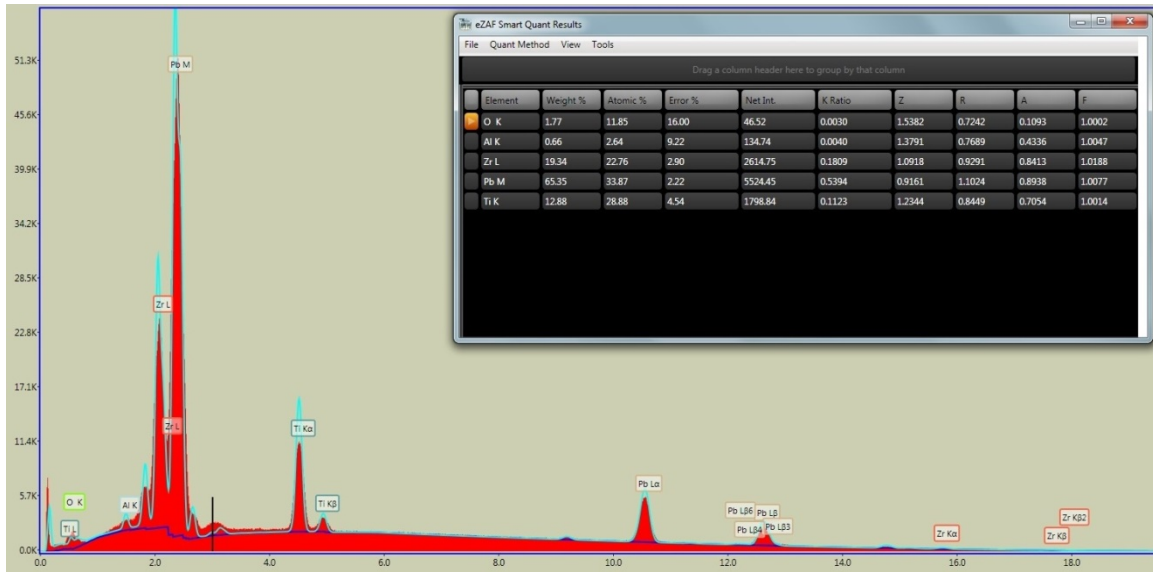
eZAF Smart Quant Results

File Quant Method View Tools

Drag a column header here to group by that column

| Element | Weight % | Atomic % | Error % | Net Int. | K Ratio | Z | R | A | F |
|---|---|---|---|---|---|---|---|---|---|
| O K | 1.77 | 11.85 | 16.00 | 46.52 | 0.0030 | 1.5382 | 0.7242 | 0.1093 | 1.0002 |
| Al K | 0.66 | 2.64 | 9.22 | 134.74 | 0.0040 | 1.3791 | 0.7689 | 0.4336 | 1.0047 |
| Zr L | 19.34 | 22.76 | 2.90 | 2614.75 | 0.1809 | 1.0918 | 0.9291 | 0.8413 | 1.0188 |
| Pb M | 65.35 | 33.87 | 2.22 | 5524.45 | 0.5394 | 0.9161 | 1.1024 | 0.8938 | 1.0077 |
| Ti K | 12.88 | 28.88 | 4.54 | 1798.84 | 0.1123 | 1.2344 | 0.8449 | 0.7054 | 1.0014 |

51.3K
45.6K
39.9K
34.2K
28.5K
22.8K
17.1K
11.4K
5.7K
0.0K

Pb M
Zr L
Zr L
Ti Kα
Ti Kβ
O K
Al K
Ti L
Pb Lα
Pb Lβ6
Pb Lβ
Pb Lβ4
Pb Lβ3
Zr Kα
Zr Kβ2
Zr Kβ

0.0
2.0
4.0
6.0
8.0
10.0
12.0
14.0
16.0
18.0